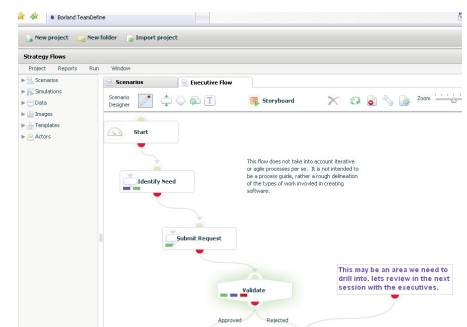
Borland TeamDefine

New project
New folder
Import project

Strategy Flows

Project
Reports
Run
Window

Scenarios
Simulations
Data
Images
Templates
Actors

Scenarios
Executive Flow

Scenario Designer
T
Storyboard
Zoom

Start

This flow does not take into account iterative or agile processes per se. It is not intended to be a process guide, rather a rough delineation of the types of work involved in creating software.

Identify Need

Submit Request

This may be an area we need to drill into, lets review in the next session with the executives.

Validate

Approved
Rejected